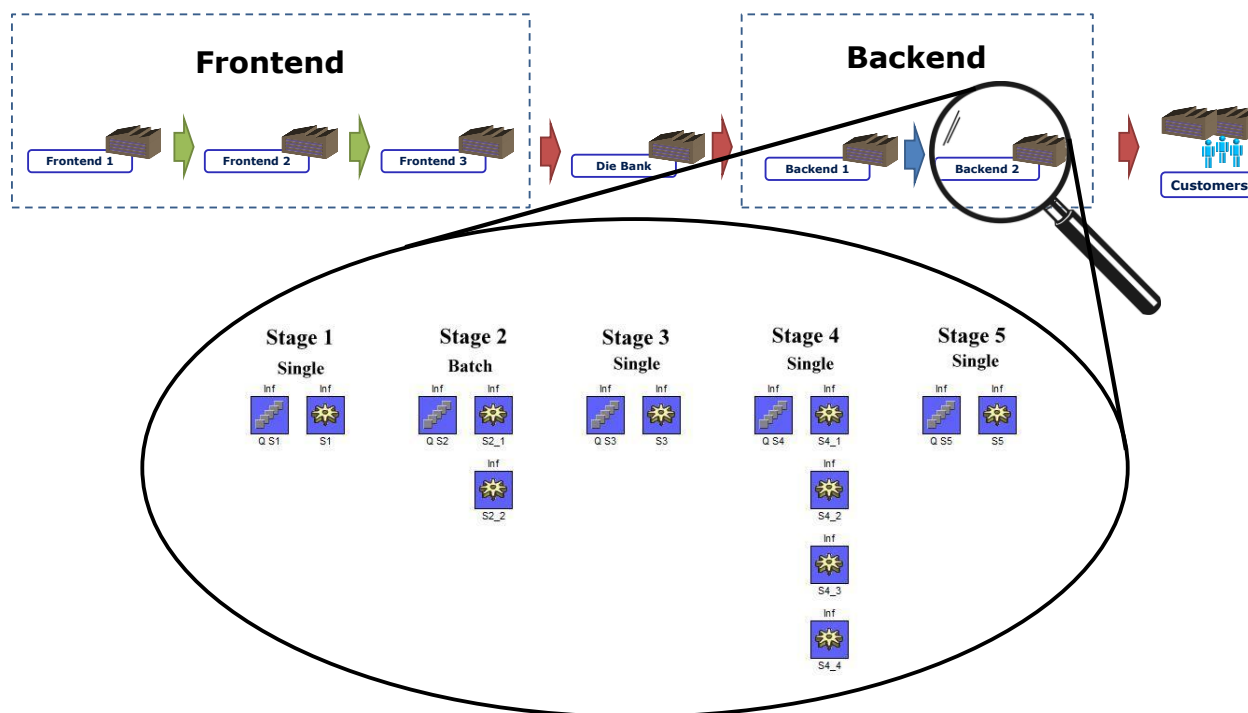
Frontend

Frontend 1

Frontend 2

Frontend 3

Die Bank

Backend

Backend 1

Backend 2

Customers

Stage 1
Single
Inf Inf
Q S1 S1

Stage 2
Batch
Inf Inf
Q S2 S2_1
Inf
S2_2

Stage 3
Single
Inf Inf
Q S3 S3

Stage 4
Single
Inf Inf
Q S4 S4_1
Inf
S4_2
Inf
S4_3
Inf
S4_4

Stage 5
Single
Inf Inf
Q S5 S5